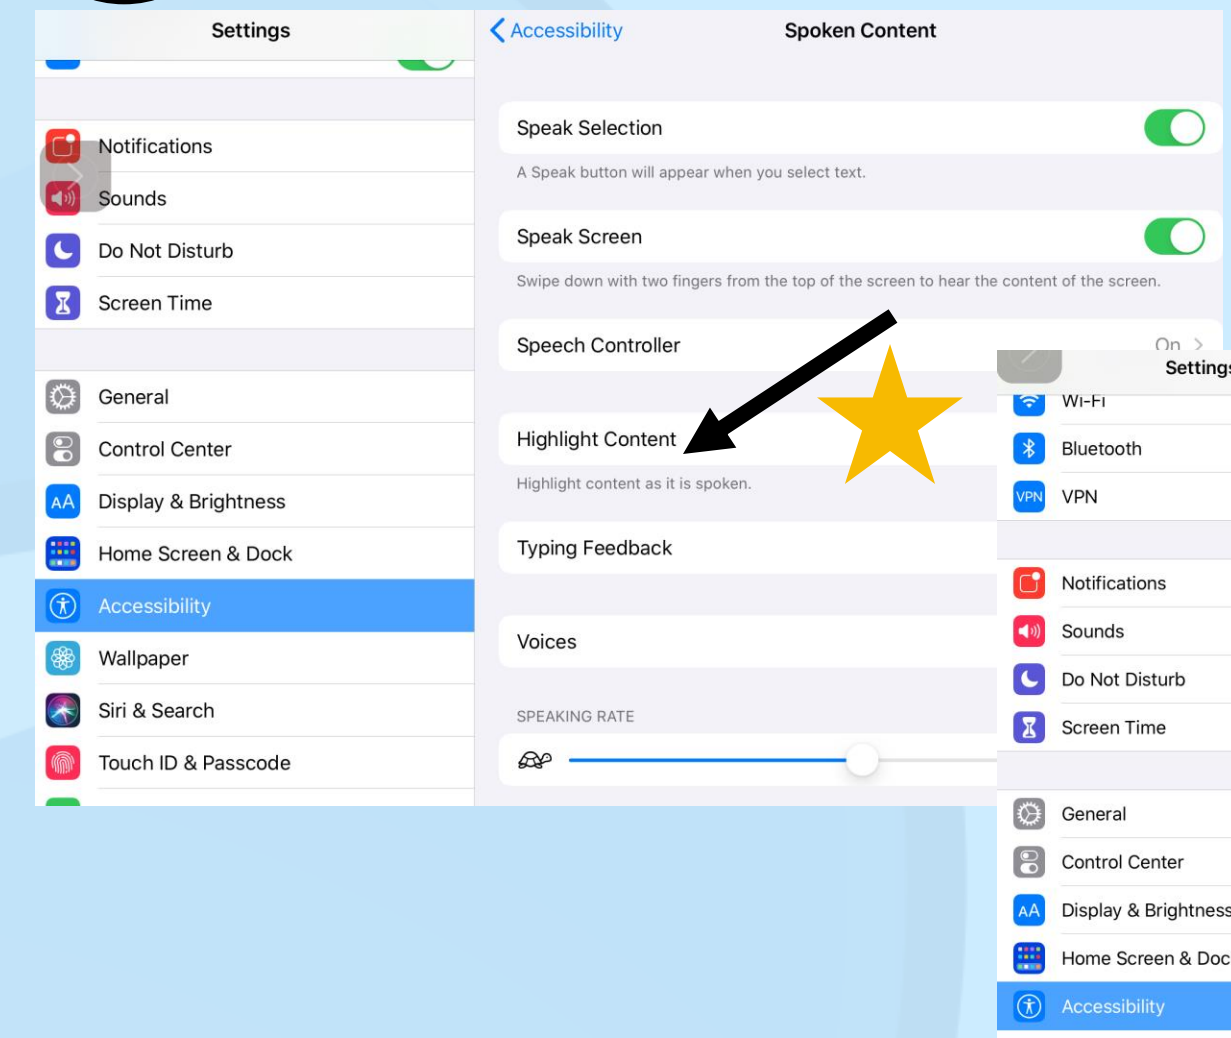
Settings

Notifications
Sounds
Do Not Disturb
Screen Time

General
Control Center
Display & Brightness
Home Screen & Dock
Accessibility
Wallpaper
Siri & Search
Touch ID & Passcode

Accessibility
Spoken Content

Speak Selection
A Speak button will appear when you select text.

Speak Screen
Swipe down with two fingers from the top of the screen to hear the content of the screen.

Speech Controller
On

Highlight Content
Highlight content as it is spoken.

Typing Feedback

Voices

SPEAKING RATE

Setting
Wi-Fi
Bluetooth
VPN

Notifications
Sounds
Do Not Disturb
Screen Time

General
Control Center
Display & Brightness
Home Screen & Doc
Accessibility